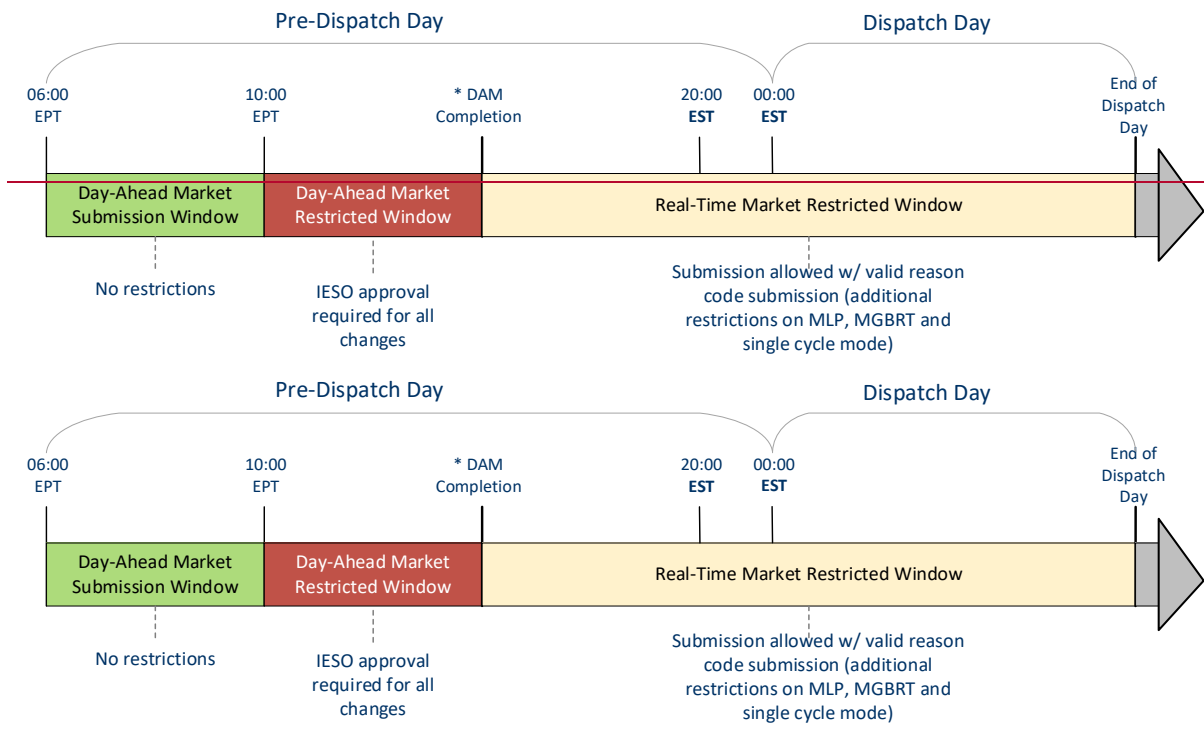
Pre-Dispatch Day

Dispatch Day

06:00 EPT

10:00 EPT

* DAM Completion

20:00 EST

00:00 EST

End of Dispatch Day

Day-Ahead Market Submission Window

Day-Ahead Market Restricted Window

Real-Time Market Restricted Window

No restrictions

IESO approval required for all changes

Submission allowed w/ valid reason code submission (additional restrictions on MLP, MGBRT and single cycle mode)

Pre-Dispatch Day

Dispatch Day

06:00 EPT

10:00 EPT

* DAM Completion

20:00 EST

00:00 EST

End of Dispatch Day

Day-Ahead Market Submission Window

Day-Ahead Market Restricted Window

Real-Time Market Restricted Window

No restrictions

IESO approval required for all changes

Submission allowed w/ valid reason code submission (additional restrictions on MLP, MGBRT and single cycle mode)